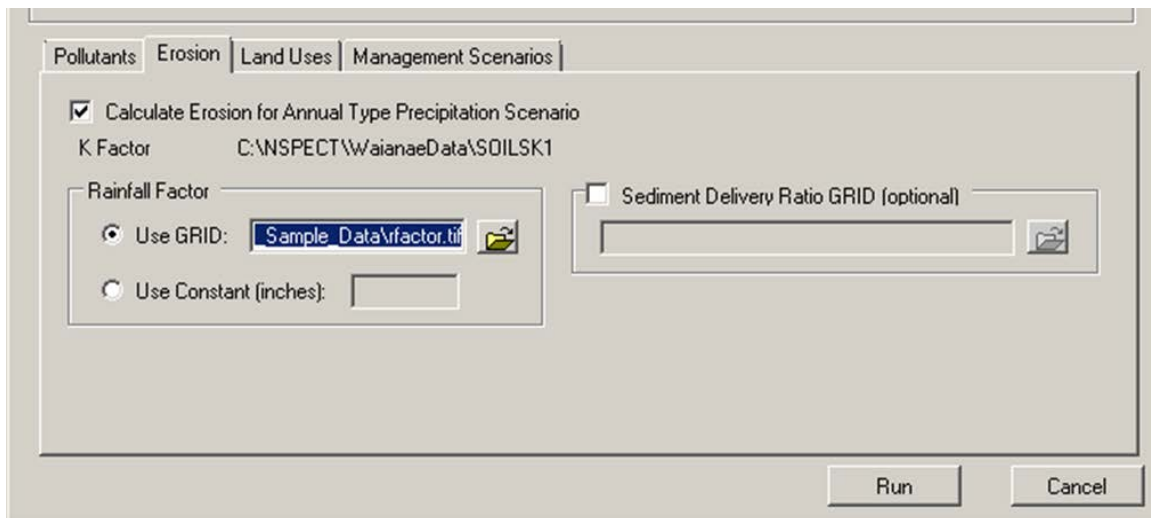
Pollutants | Erosion | Land Uses | Management Scenarios

Calculate Erosion for Annual Type Precipitation Scenario

K Factor C:\NSPECT\WaianaeData\SOILSK1

Rainfall Factor

Use GRID: Sample_Data\rfactor.tif

Use Constant (inches):

Sediment Delivery Ratio GRID (optional)

Run

Cancel